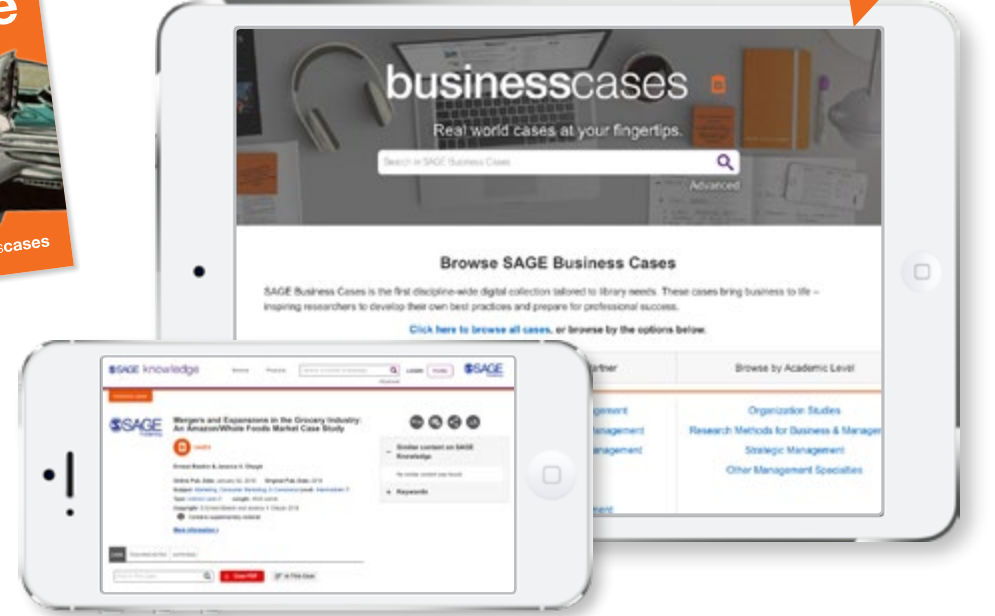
e

cases

businesscases

Real world cases at your fingertips.

Search in SAGE Business Cases

Advanced

Browse SAGE Business Cases

SAGE Business Cases is the first discipline-wide digital collection tailored to library needs. These cases bring business to life – inspiring researchers to develop their own best practices and prepare for professional success.

Click here to browse all cases, or browse by the options below.

rtner

Browse by Academic Level

gement

Organization Studies

anagement

Research Methods for Business & Manager

nagement

Strategic Management

Other Management Specialties

SAGE knowledge

SAGE

Mergers and Expansions in the Grocery Industry: An Amazon/Whole Foods Market Case Study

SAGE

Ernest Boston & Jessica V. Chagé

Similar content on SAGE Knowledge

Keywords

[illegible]